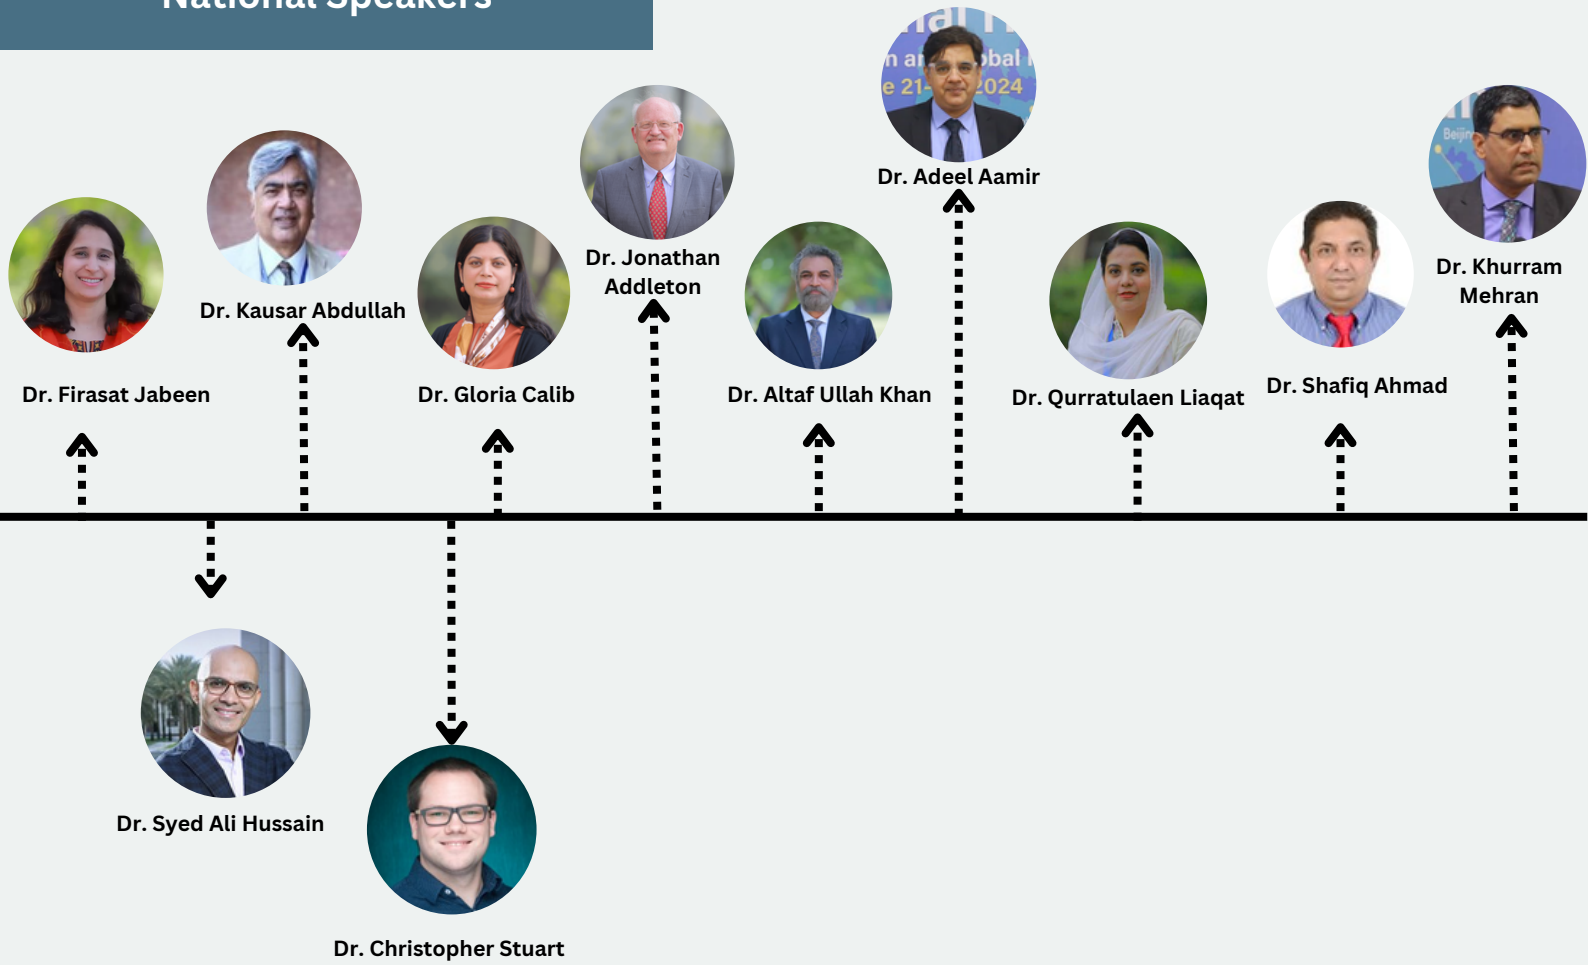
National Speakers

Dr. Kausar Abdullah

Dr. Jonathan Addleton

Dr. Adeel Aamir

Dr. Khurram Mehran

Dr. Firasat Jabeen

Dr. Gloria Calib

Dr. Altaf Ullah Khan

Dr. Qurratulaen Liaqat

Dr. Shafiq Ahmad

Dr. Syed Ali Hussain

Dr. Christopher Stuart